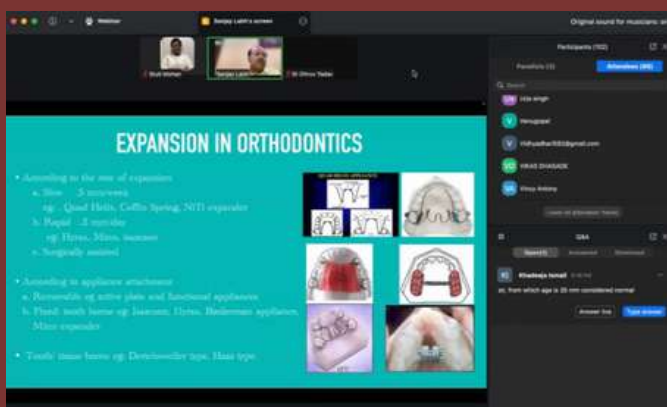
Webinar

Sanjay Labh's screen

Original sound for musicians

Sruti Mohan

Sanjay Labh

Dr Dhruv Yadav

Participants (102)

Panelists (3)

Attendees (99)

Jitendra Singh

Venugopal

Vidhyadhar1002@gmail.com

VIKAS DHASADE

Vinay Arora

Leave all attendees' hands

Q&A

Open (1)

Answered

Dismissed

Khadeeja Ismail

sir, from which age is 35 mm considered normal

Answer live

Type answer

EXPANSION IN ORTHODONTICS

• According to the rate of expansion:
a. Slow - .5 mm/week
eg : Quad Helix, Coffin Spring, NiTi expander
b. Rapid - .5 mm/day
eg: Hyrax, Minn. isaacson
c. Surgically assisted

• According to appliance attachment:
a. Removable eg active plate and functional appliances
b. Fixed: tooth borne eg: Isaacson, Hyrax, Biederman appliance, Minn expander

• Tooth/ tissue borne eg: Derichsweiler type, Haas type